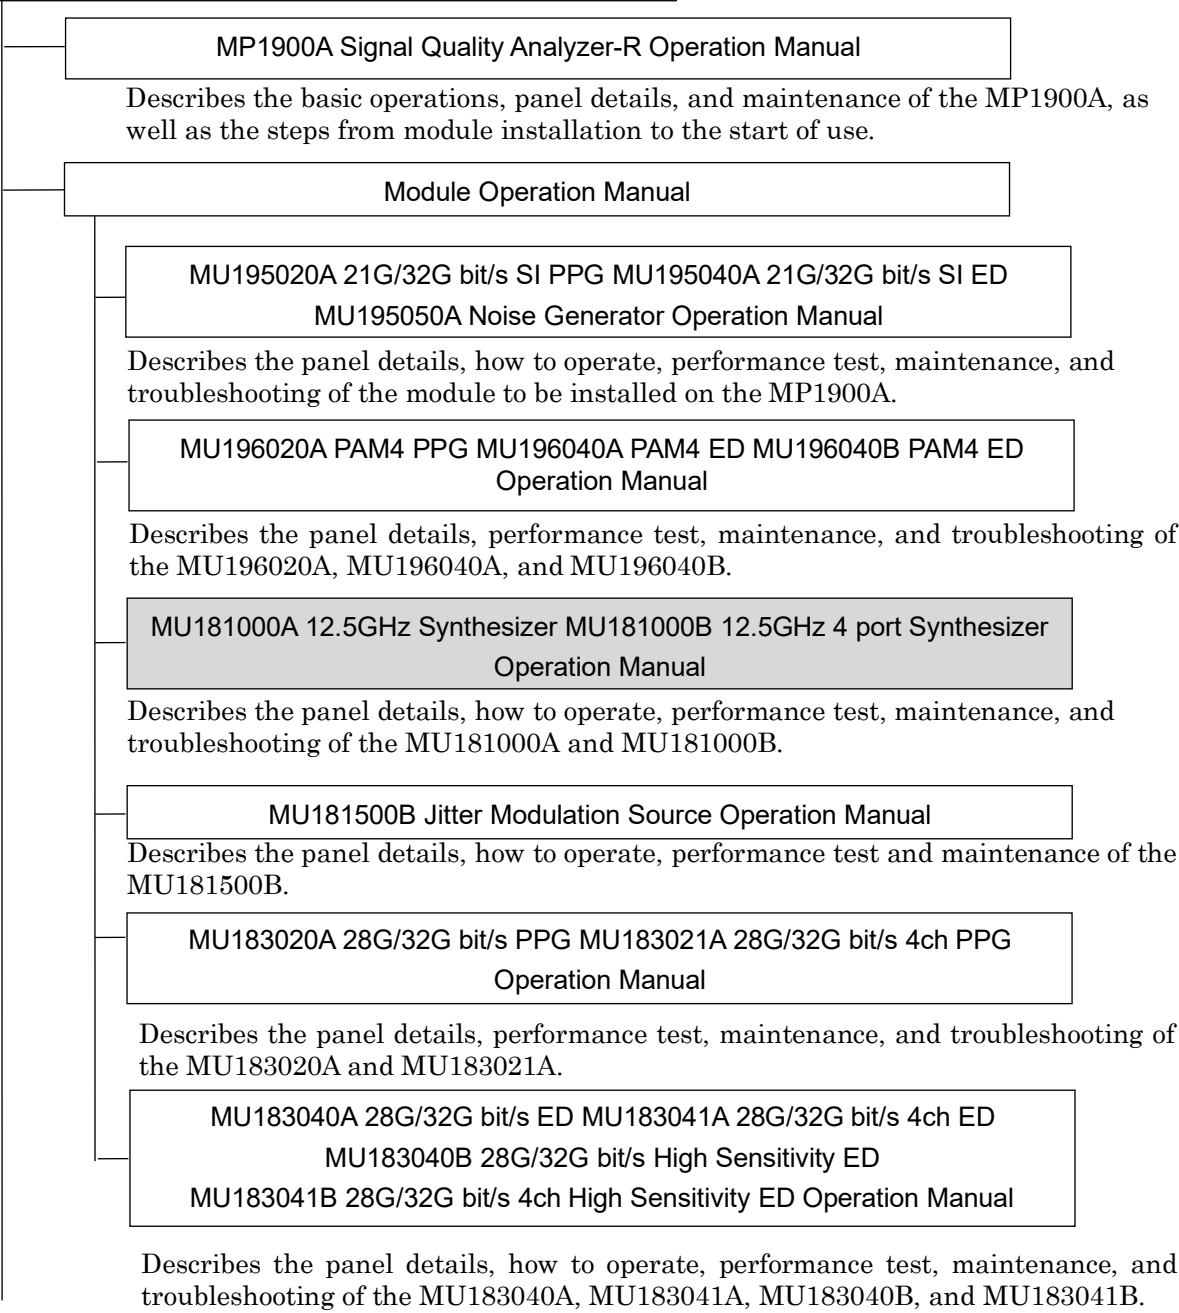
MP1900A Signal Quality Analyzer-R Operation Manual

Describes the basic operations, panel details, and maintenance of the MP1900A, as well as the steps from module installation to the start of use.

Module Operation Manual

MU195020A 21G/32G bit/s SI PPG MU195040A 21G/32G bit/s SI ED
MU195050A Noise Generator Operation Manual

Describes the panel details, how to operate, performance test, maintenance, and troubleshooting of the module to be installed on the MP1900A.

MU196020A PAM4 PPG MU196040A PAM4 ED MU196040B PAM4 ED Operation Manual

Describes the panel details, performance test, maintenance, and troubleshooting of the MU196020A, MU196040A, and MU196040B.

MU181000A 12.5GHz Synthesizer MU181000B 12.5GHz 4 port Synthesizer Operation Manual

Describes the panel details, how to operate, performance test, maintenance, and troubleshooting of the MU181000A and MU181000B.

MU181500B Jitter Modulation Source Operation Manual

Describes the panel details, how to operate, performance test and maintenance of the MU181500B.

MU183020A 28G/32G bit/s PPG MU183021A 28G/32G bit/s 4ch PPG
Operation Manual

Describes the panel details, performance test, maintenance, and troubleshooting of the MU183020A and MU183021A.

MU183040A 28G/32G bit/s ED MU183041A 28G/32G bit/s 4ch ED
MU183040B 28G/32G bit/s High Sensitivity ED
MU183041B 28G/32G bit/s 4ch High Sensitivity ED Operation Manual

Describes the panel details, how to operate, performance test, maintenance, and troubleshooting of the MU183040A, MU183041A, MU183040B, and MU183041B.